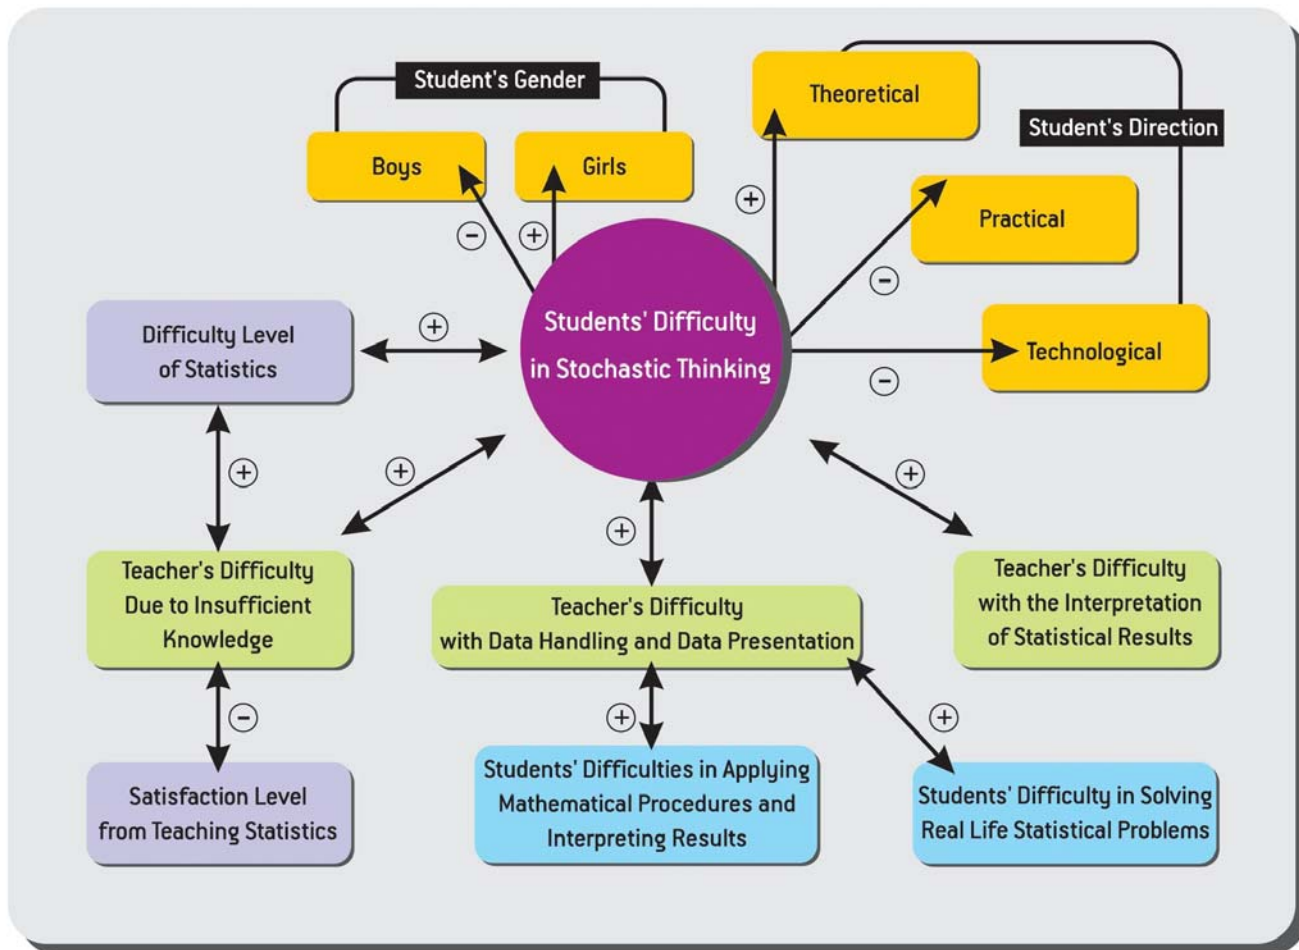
Student's Gender

Boys

Girls

Theoretical

Student's Direction

Practical

Technological

$\ominus$ $\oplus$ $\oplus$ $\ominus$ $\ominus$

Students' Difficulty in Stochastic Thinking

Difficulty Level of Statistics

$\oplus$

$\oplus$

$\oplus$

Teacher's Difficulty Due to Insufficient Knowledge

$\oplus$

Teacher's Difficulty with Data Handling and Data Presentation

$\oplus$

Teacher's Difficulty with the Interpretation of Statistical Results

$\ominus$

Satisfaction Level from Teaching Statistics

$\oplus$

Students' Difficulties in Applying Mathematical Procedures and Interpreting Results

$\oplus$

Students' Difficulty in Solving Real Life Statistical Problems